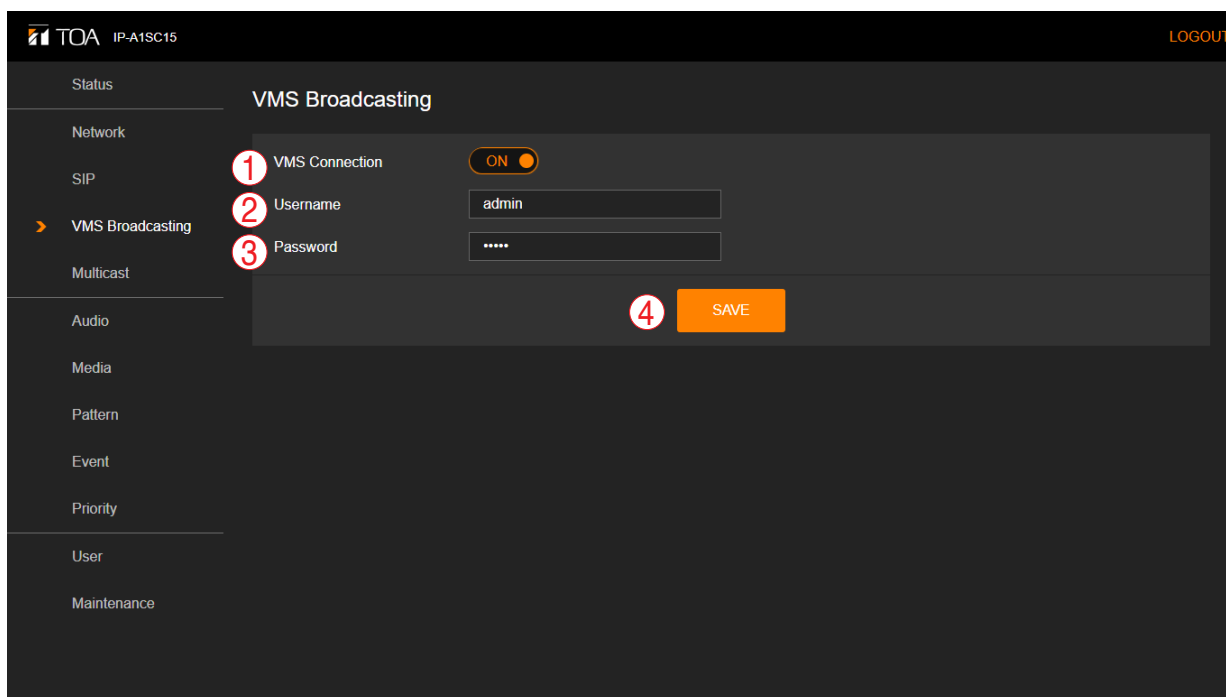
TOA IP-A1SC15

LOGOUT

Status

Network

SIP

VMS Broadcasting

Multicast

Audio

Media

Pattern

Event

Priority

User

Maintenance

VMS Broadcasting

1 VMS Connection ON

2 Username admin

3 Password •••••

4 SAVE